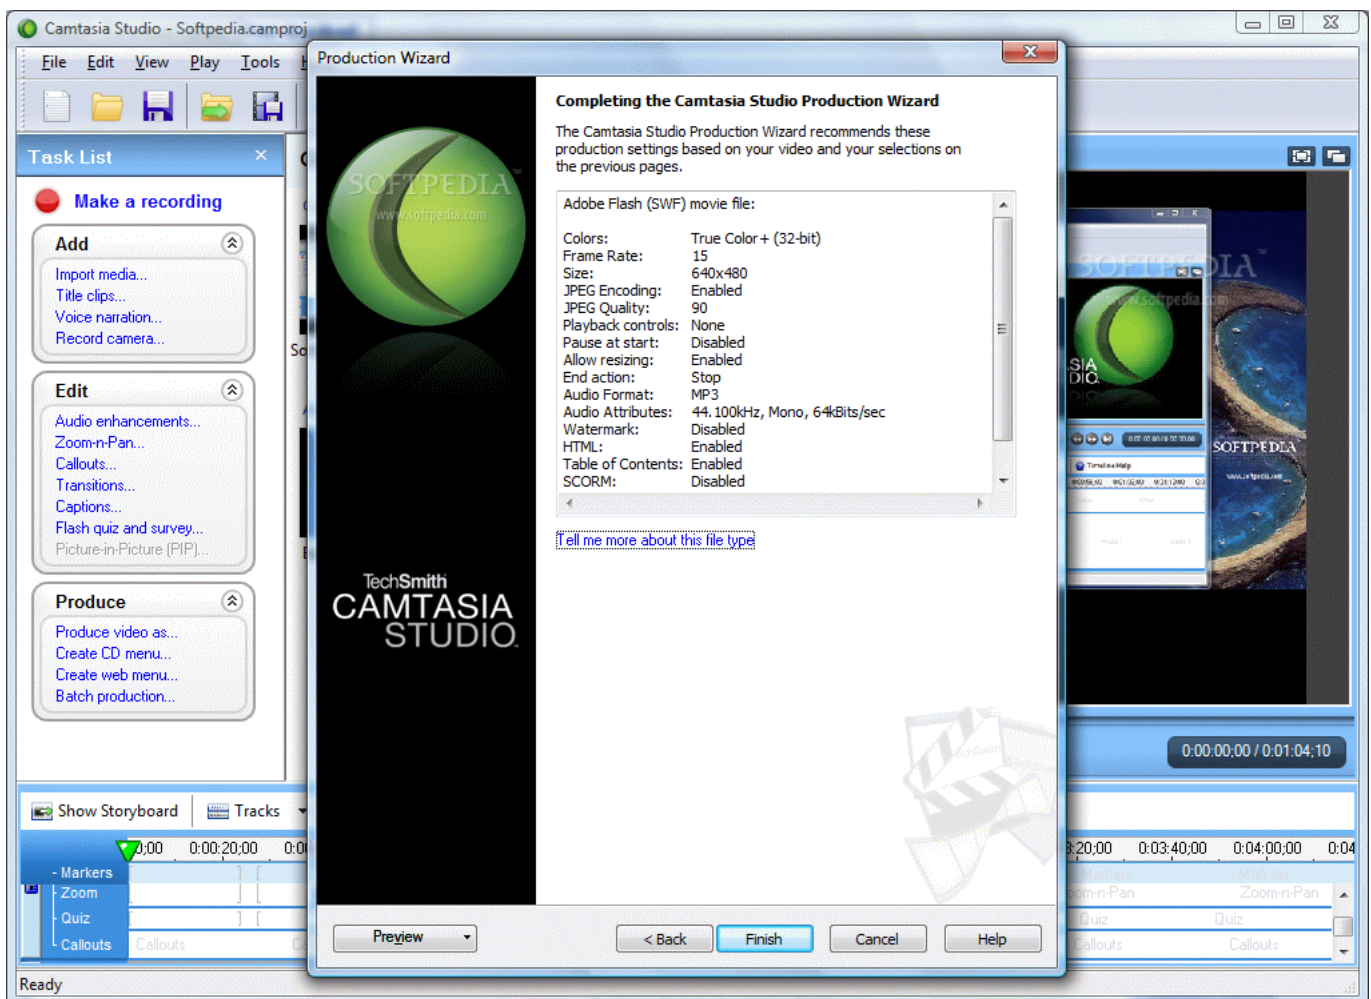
Camtasia Studio - Softpedia.camproj

File Edit View Play Tools

Task List

Make a recording

Add
Import media...
Title clips...
Voice narration...
Record camera...

Edit
Audio enhancements...
Zoom-n-Pan...
Callouts...
Transitions...
Captions...
Flash quiz and survey...
Picture-in-Picture (PIP)...

Produce
Produce video as...
Create CD menu...
Create web menu...
Batch production...

Show Storyboard Tracks

0:00:20;00 0:03:40;00 0:04:00;00

Markers
Zoom
Quiz
Callouts

Ready

0:00:00;00 / 0:01:04;10

Production Wizard

SOFTPEDIA
www.softpedia.com

TechSmith
CAMTASIA
STUDIO

Completing the Camtasia Studio Production Wizard

The Camtasia Studio Production Wizard recommends these production settings based on your video and your selections on the previous pages.

Adobe Flash (SWF) movie file:

| | |
|---|---|
| Colors: | True Color + (32-bit) |
| Frame Rate: | 15 |
| Size: | 640x480 |
| JPEG Encoding: | Enabled |
| JPEG Quality: | 90 |
| Playback controls: | None |
| Pause at start: | Disabled |
| Allow resizing: | Enabled |
| End action: | Stop |
| Audio Format: | MP3 |
| Audio Attributes: | 44.100kHz, Mono, 64kBits/sec |
| Watermark: | Disabled |
| HTML: | Enabled |
| Table of Contents: | Enabled |
| SCORM: | Disabled |

Tell me more about this file type

Preview
< Back
Finish
Cancel
Help